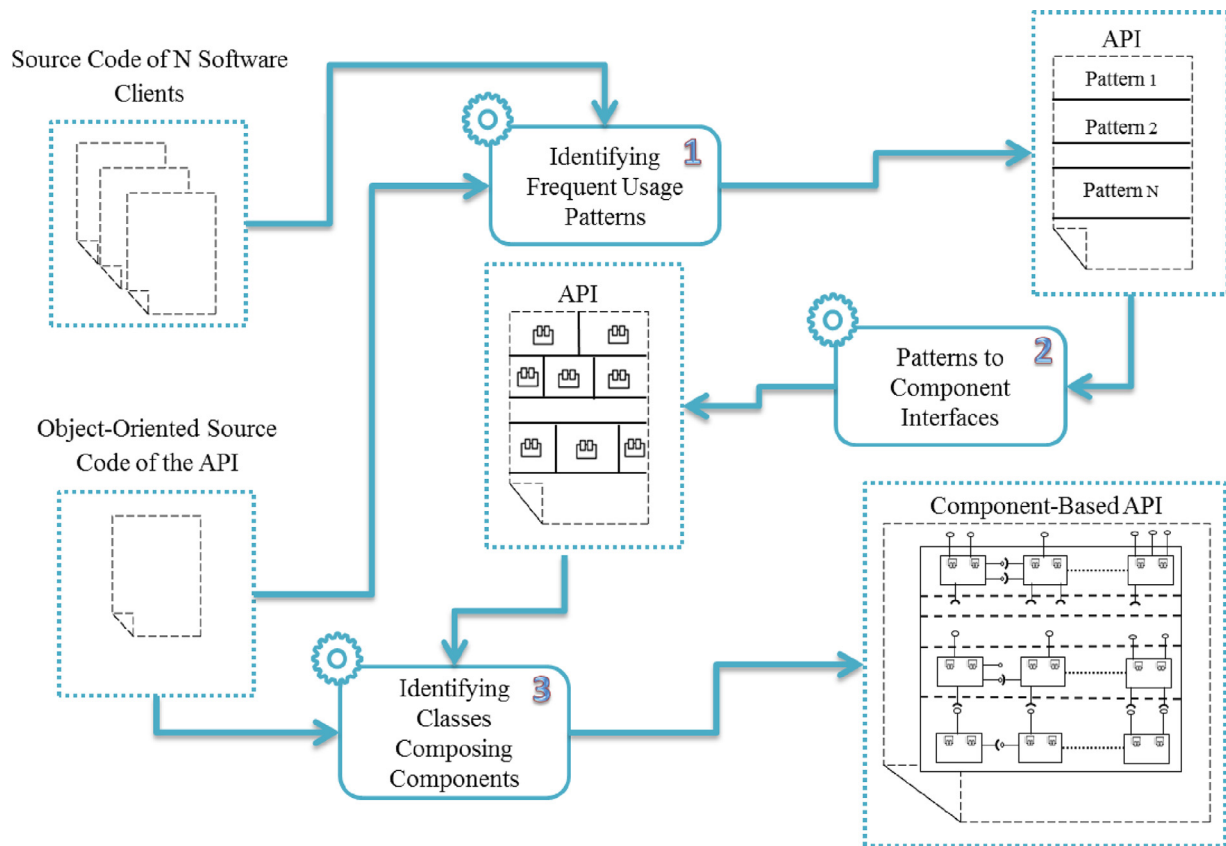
Source Code of N Software Clients

Identifying Frequent Usage Patterns

1

API

Pattern 1

Pattern 2

Pattern N

API

Patterns to Component Interfaces

2

Object-Oriented Source Code of the API

Component-Based API

Identifying Classes Composing Components

3